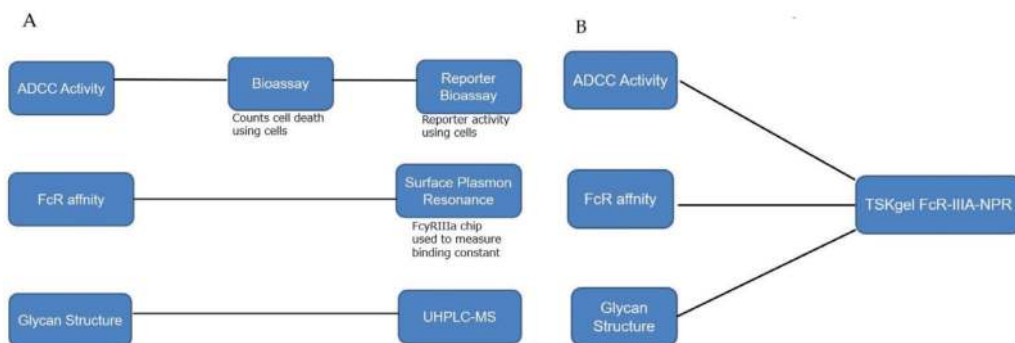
A

ADCC Activity

Bioassay

Counts cell death using cells

Reporter Bioassay

Reporter activity using cells

FcR affnity

Surface Plasmon Resonance

FcγRIIIa chip used to measure binding constant

Glycan Structure

UHPLC-MS

B

ADCC Activity

FcR affnity

Glycan Structure

TSKgel FcR-IIIA-NPR